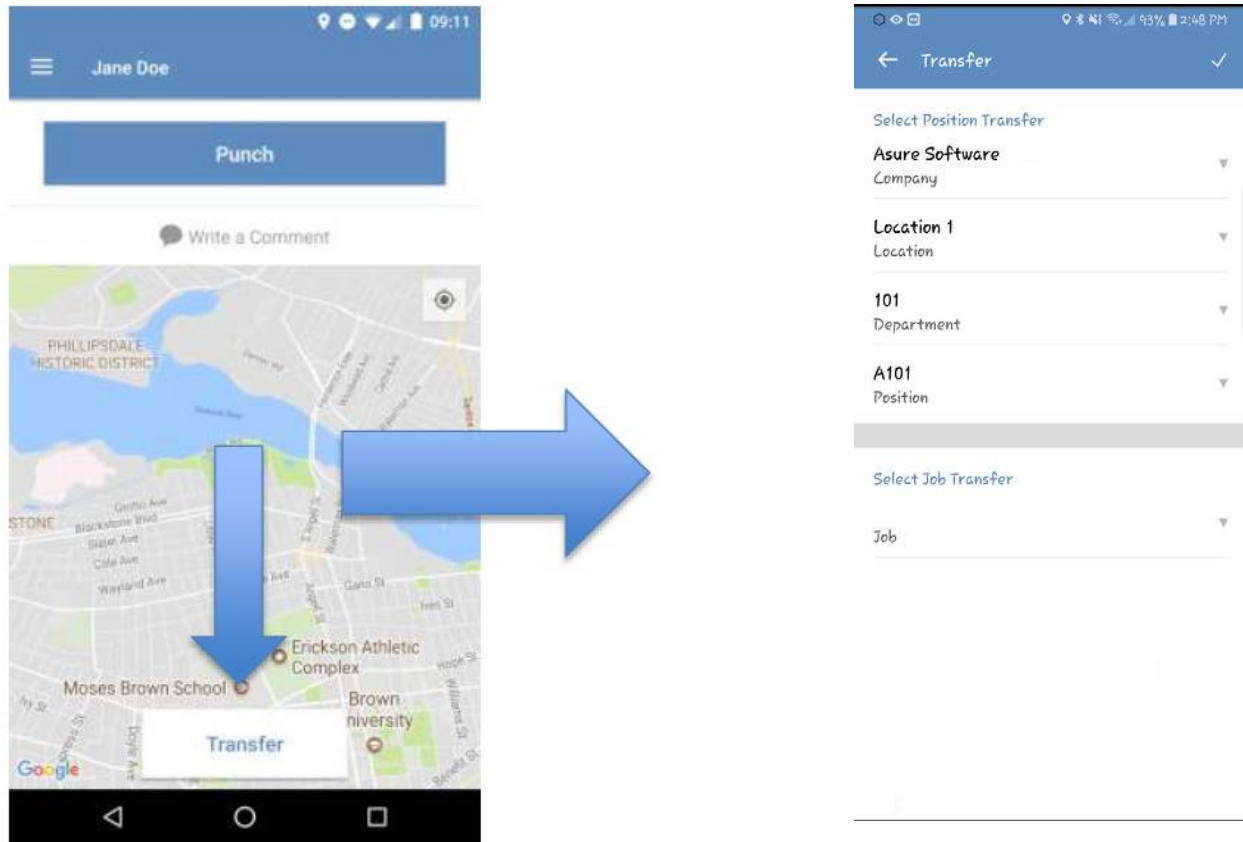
09:11

Jane Doe

Punch

Write a Comment

PHILLIPSDALE HISTORIC DISTRICT

STONE

Blackstone Blvd

Cole Ave

Wayland Ave

Erickson Athletic Complex

Moses Brown School

Brown University

Transfer

Google

93% 2:48 PM

Transfer

Select Position Transfer

Asure Software
Company

Location 1
Location

101
Department

A101
Position

Select Job Transfer

Job